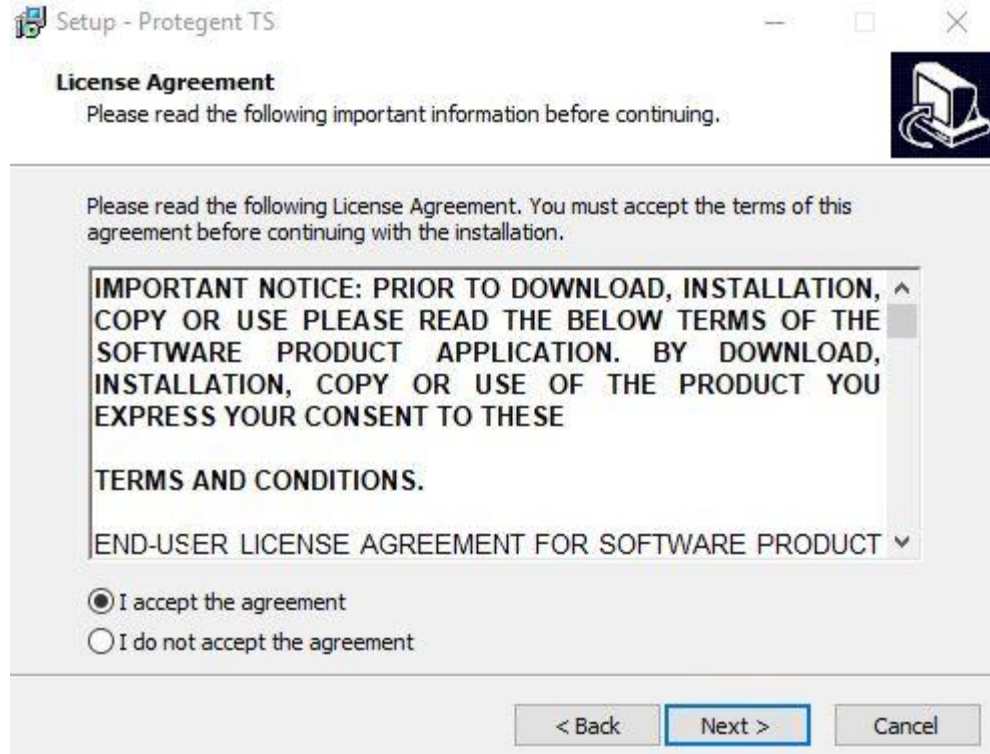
Setup - Protegent TS

License Agreement
Please read the following important information before continuing.

Please read the following License Agreement. You must accept the terms of this agreement before continuing with the installation.

IMPORTANT NOTICE: PRIOR TO DOWNLOAD, INSTALLATION, COPY OR USE PLEASE READ THE BELOW TERMS OF THE SOFTWARE PRODUCT APPLICATION. BY DOWNLOAD, INSTALLATION, COPY OR USE OF THE PRODUCT YOU EXPRESS YOUR CONSENT TO THESE

TERMS AND CONDITIONS.

END-USER LICENSE AGREEMENT FOR SOFTWARE PRODUCT

I accept the agreement
I do not accept the agreement

< Back
Next >
Cancel